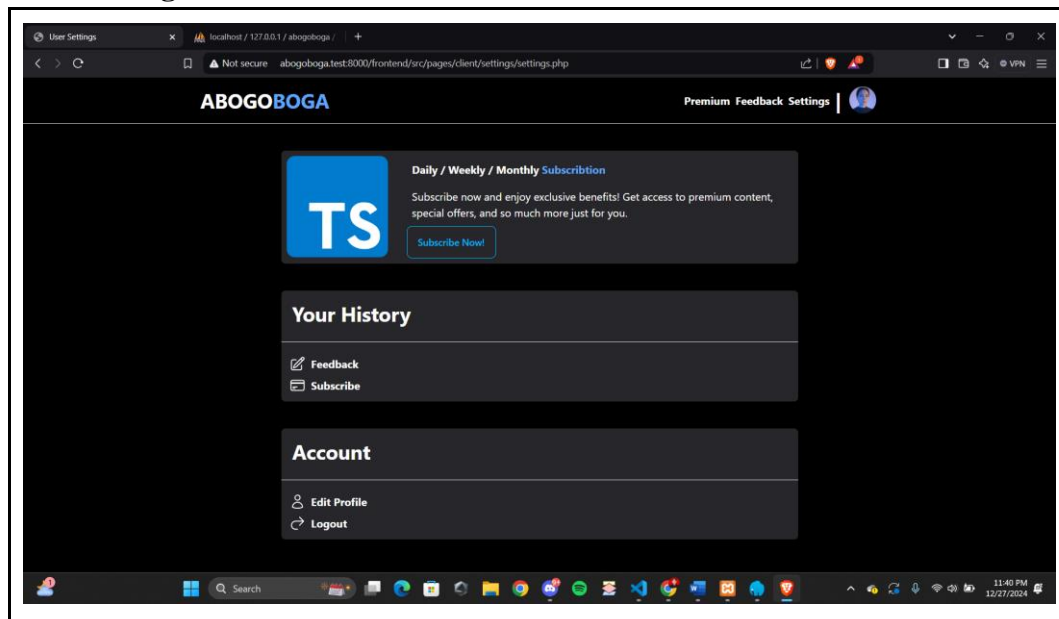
User Settings
localhost / 127.0.0.1 / abogoboga /
Not secure abogoboga.test:8000/frontend/src/pages/client/settings/settings.php
VPN

ABOGOBOGA
Premium Feedback Settings

TS
Daily / Weekly / Monthly Subscribtion
Subscribe now and enjoy exclusive benefits! Get access to premium content, special offers, and so much more just for you.
Subscribe Now!

Your History
Feedback
Subscribe

Account
Edit Profile
Logout

Search
11:40 PM
12/27/2024